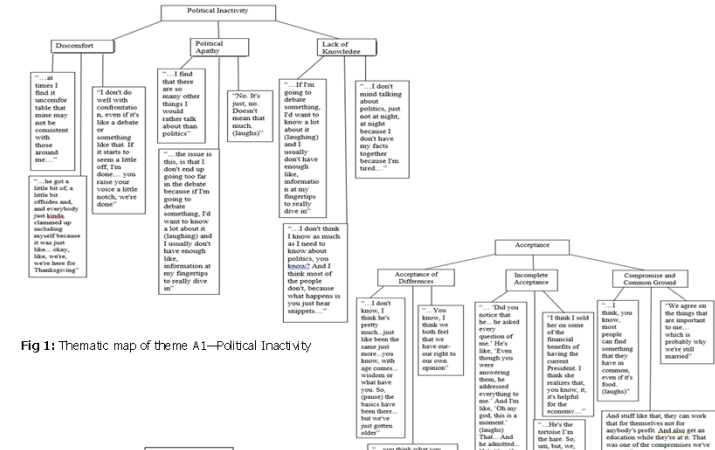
Political Inactivity

Discomfort

Political Apathy

Lack of Knowledge

"…at times I find it uncomfortable that mine may not be consistent with those around me…"

"I don't do well with confrontation, even if it's like a debate or something like that. If it starts to seem a little off, I'm done… you raise your voice a little notch, we're done"

"…he got a little bit of, a little bit offsides and, and everybody just kinda clammed up including myself because it was just like… okay, like, we're, we're here for Thanksgiving"

"…I find that there are so many other things I would rather talk about than politics"

"No. It's just, no. Doesn't mean that much. (laughs)"

"…the issue is this, is that I don't end up going too far in the debate because if I'm going to debate something, I'd want to know a lot about it (laughing) and I usually don't have enough like, information at my fingertips to really dive in"

"…If I'm going to debate something, I'd want to know a lot about it (laughing) and I usually don't have enough like, information at my fingertips to really dive in"

"…I don't mind talking about politics, just not at night, at night because I don't have my facts together because I'm tired…"

"…I don't think I know as much as I need to know about politics, you know? And I think most of the people don't, because what happens is you just hear snippets…"

Fig 1: Thematic map of theme A1—Political Inactivity

Acceptance

Acceptance of Differences

Incomplete Acceptance

Compromise and Common Ground

"…I don't know, I think he's pretty much…just like been the same just more…you know, with age comes… wisdom or what have you. So, (pause) the basics have been there… but we've just gotten older"

"…You know, I think we both feel that we have our right to our own opinion"

"…Did you notice that he… he asked every question of me.' He's like, 'Even though you were answering them, he addressed everything to me.' And I'm like, 'Oh my god, this is a moment.' (laughs) That… And he admitted…

"I think I sold her on some of the financial benefits of having the current President. I think she realizes that, you know, it, it's helpful for the economy…"

"…He's the tortoise I'm the hare. So, um, but, we,

"…I think, you know, most people can find something that they have in common, even if it's food. (laughs)"

"We agree on the things that are important to me… which is probably why we're still married"

And stuff like that, they can work that for themselves not for anybody's profit. And also get an education while they're at it. That was one of the compromises we've

"…you think what you